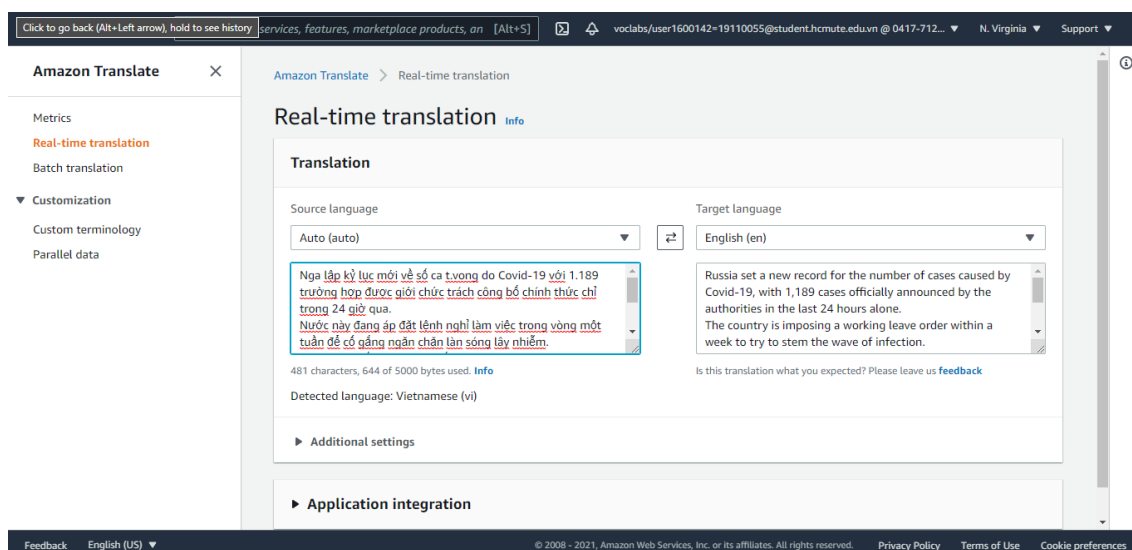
Click to go back (Alt+Left arrow), hold to see history services, features, marketplace products, an [Alt+S]

voclabs/user1600142=19110055@student.hcmute.edu.vn @ 0417-712... ▼ N. Virginia ▼ Support ▼

Amazon Translate ✕

Metrics
Real-time translation
Batch translation
▼ Customization
Custom terminology
Parallel data

Amazon Translate > Real-time translation

Real-time translation Info

Translation

Source language
Auto (auto)

Target language
English (en)

Nga lập kỷ lục mới về số ca t.vong do Covid-19 với 1.189 trường hợp được giới chức trách công bố chính thức chỉ trong 24 giờ qua.
Nước này đang áp đặt lệnh nghỉ làm việc trong vòng một tuần để cố gắng ngăn chặn làn sóng lây nhiễm.

Russia set a new record for the number of cases caused by Covid-19, with 1,189 cases officially announced by the authorities in the last 24 hours alone.
The country is imposing a working leave order within a week to try to stem the wave of infection.

481 characters, 644 of 5000 bytes used. Info

Is this translation what you expected? Please leave us feedback

Detected language: Vietnamese (vi)

▶ Additional settings

▶ Application integration

Feedback English (US) ▼ © 2008 - 2021, Amazon Web Services, Inc. or its affiliates. All rights reserved. Privacy Policy Terms of Use Cookie preferences